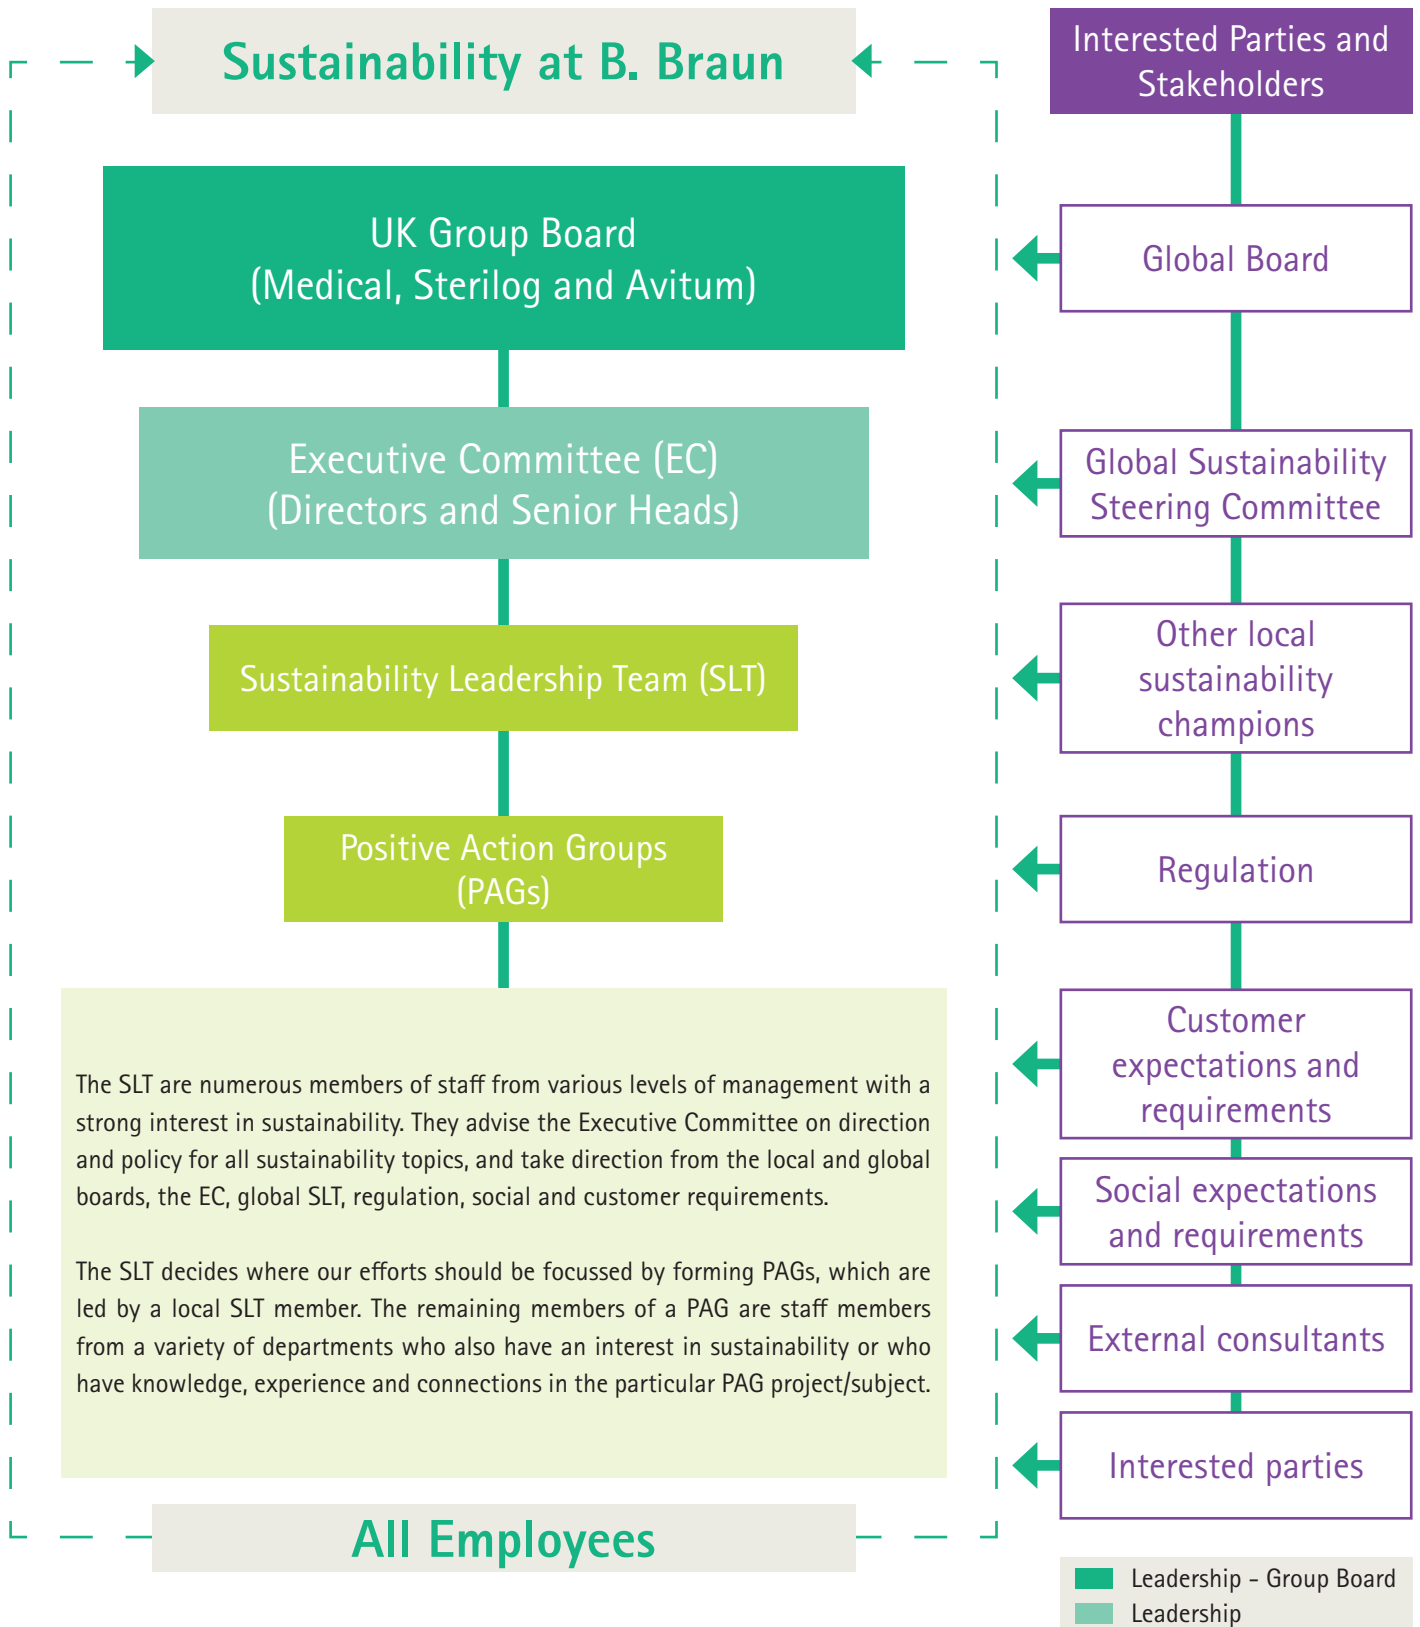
Sustainability at B. Braun

Interested Parties and Stakeholders

UK Group Board
(Medical, Sterilog and Avitum)

Global Board

Executive Committee (EC)
(Directors and Senior Heads)

Global Sustainability Steering Committee

Sustainability Leadership Team (SLT)

Other local sustainability champions

Positive Action Groups
(PAGs)

Regulation

The SLT are numerous members of staff from various levels of management with a strong interest in sustainability. They advise the Executive Committee on direction and policy for all sustainability topics, and take direction from the local and global boards, the EC, global SLT, regulation, social and customer requirements.

The SLT decides where our efforts should be focussed by forming PAGs, which are led by a local SLT member. The remaining members of a PAG are staff members from a variety of departments who also have an interest in sustainability or who have knowledge, experience and connections in the particular PAG project/subject.

Customer expectations and requirements

Social expectations and requirements

External consultants

Interested parties

All Employees

Leadership – Group Board
Leadership